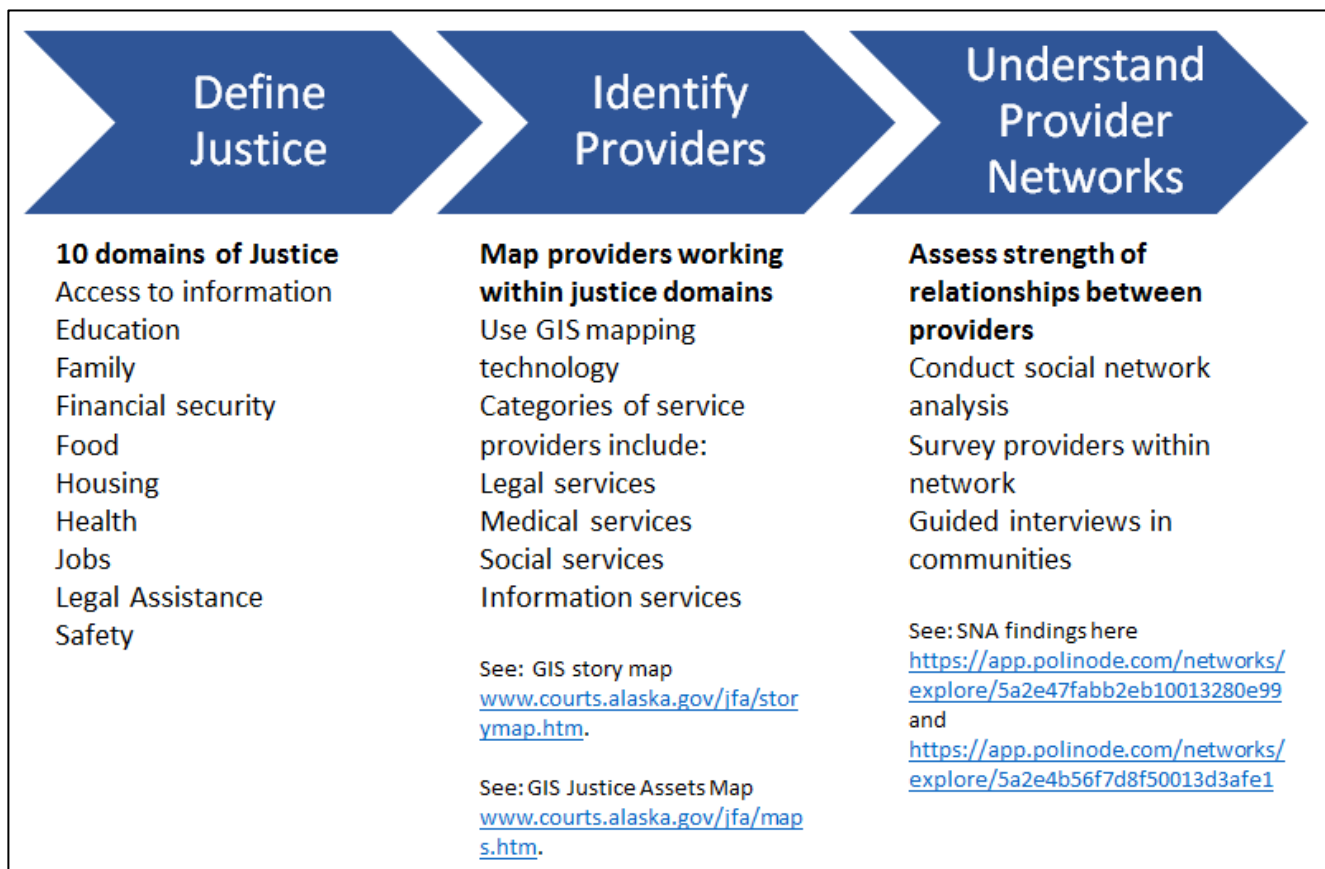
Define Justice

Identify Providers

Understand Provider Networks

**10 domains of Justice**
Access to information
Education
Family
Financial security
Food
Housing
Health
Jobs
Legal Assistance
Safety

**Map providers working within justice domains**
Use GIS mapping technology
Categories of service providers include:
Legal services
Medical services
Social services
Information services

See: GIS story map www.courts.alaska.gov/jfa/storymap.htm.

See: GIS Justice Assets Map www.courts.alaska.gov/jfa/maps.htm.

**Assess strength of relationships between providers**
Conduct social network analysis
Survey providers within network
Guided interviews in communities

See: SNA findings here https://app.polinode.com/networks/explore/5a2e47fabb2eb10013280e99 and https://app.polinode.com/networks/explore/5a2e4b56f7d8f50013d3afe1